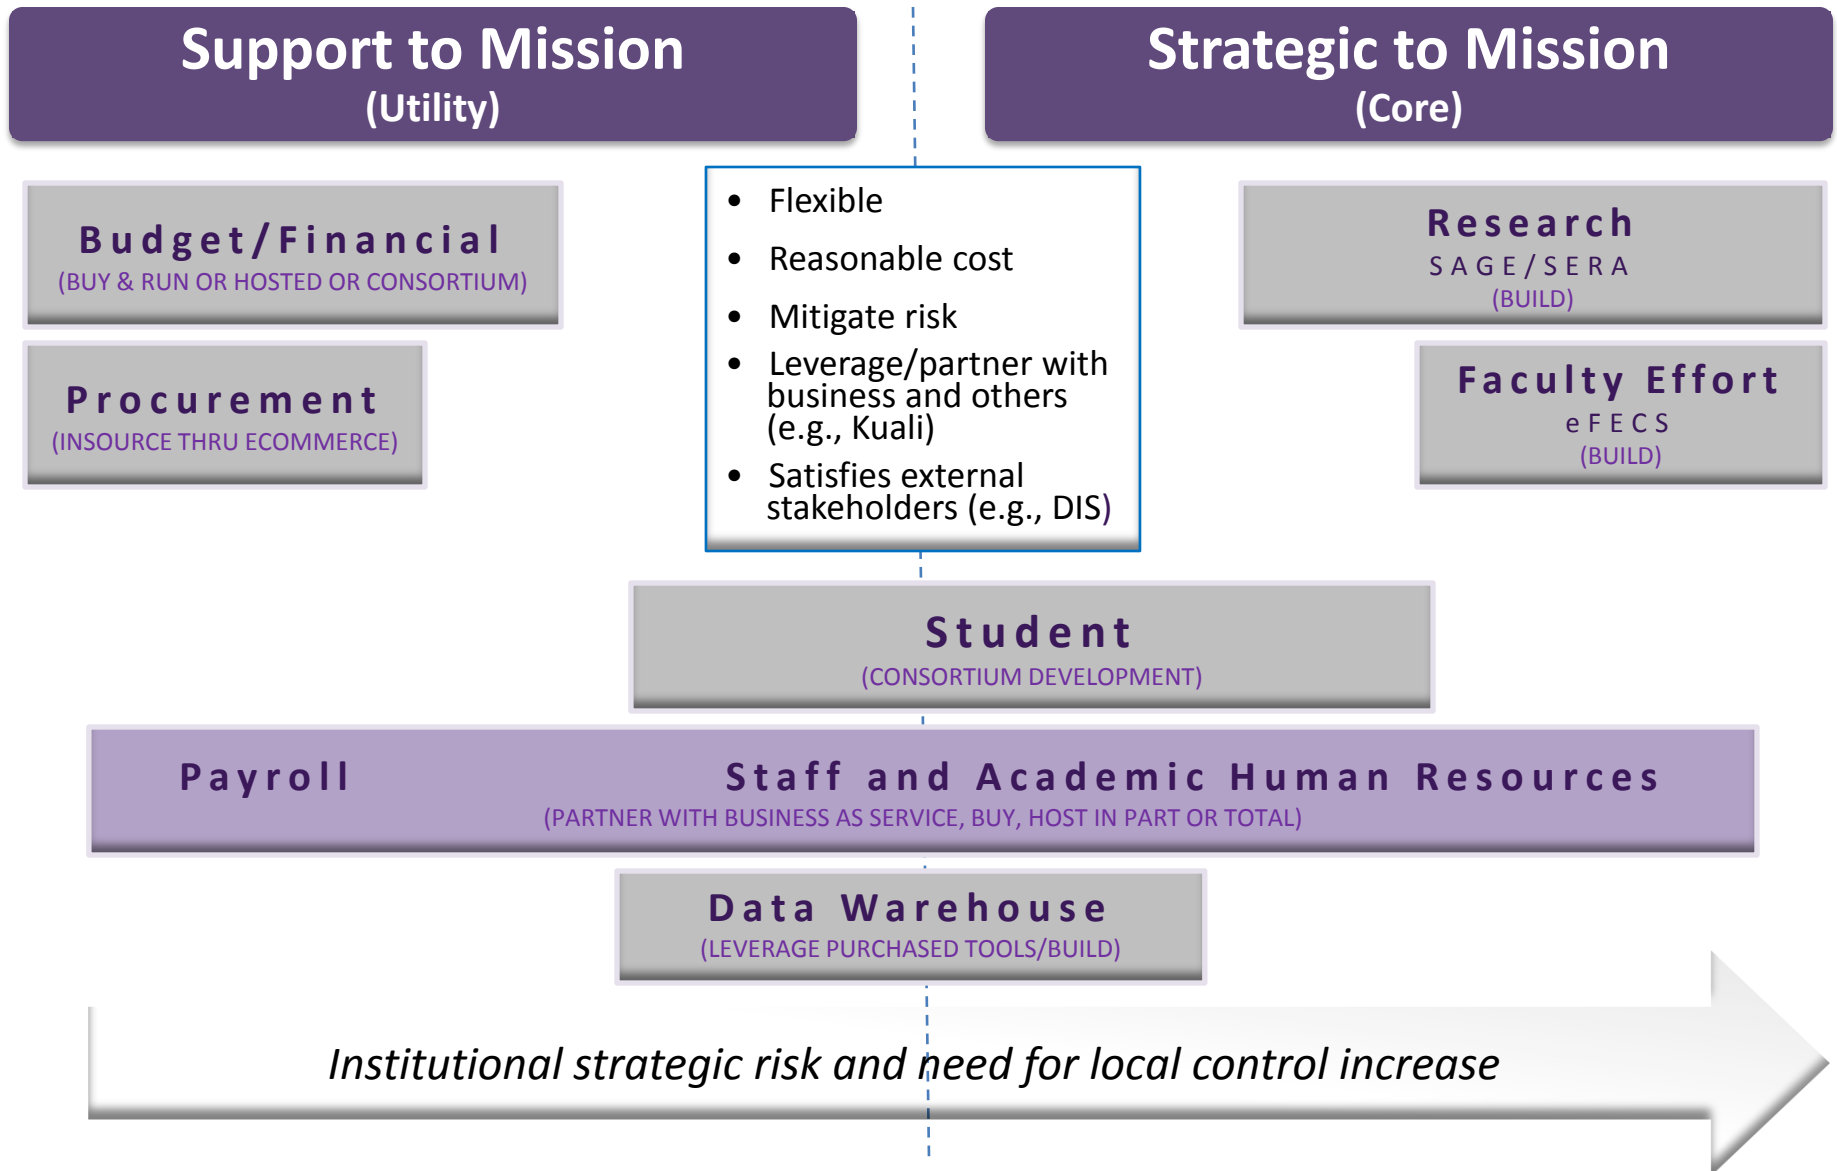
Support to Mission
(Utility)

Strategic to Mission
(Core)

Budget/Financial
(BUY & RUN OR HOSTED OR CONSORTIUM)

Procurement
(INSOURCE THRU ECOMMERCE)

- Flexible
- Reasonable cost
- Mitigate risk
- Leverage/partner with business and others (e.g., Kuali)
- Satisfies external stakeholders (e.g., DIS)

Research
SAGE/SERA
(BUILD)

Faculty Effort
eFECS
(BUILD)

Student
(CONSORTIUM DEVELOPMENT)

Payroll Staff and Academic Human Resources
(PARTNER WITH BUSINESS AS SERVICE, BUY, HOST IN PART OR TOTAL)

Data Warehouse
(LEVERAGE PURCHASED TOOLS/BUILD)

Institutional strategic risk and need for local control increase